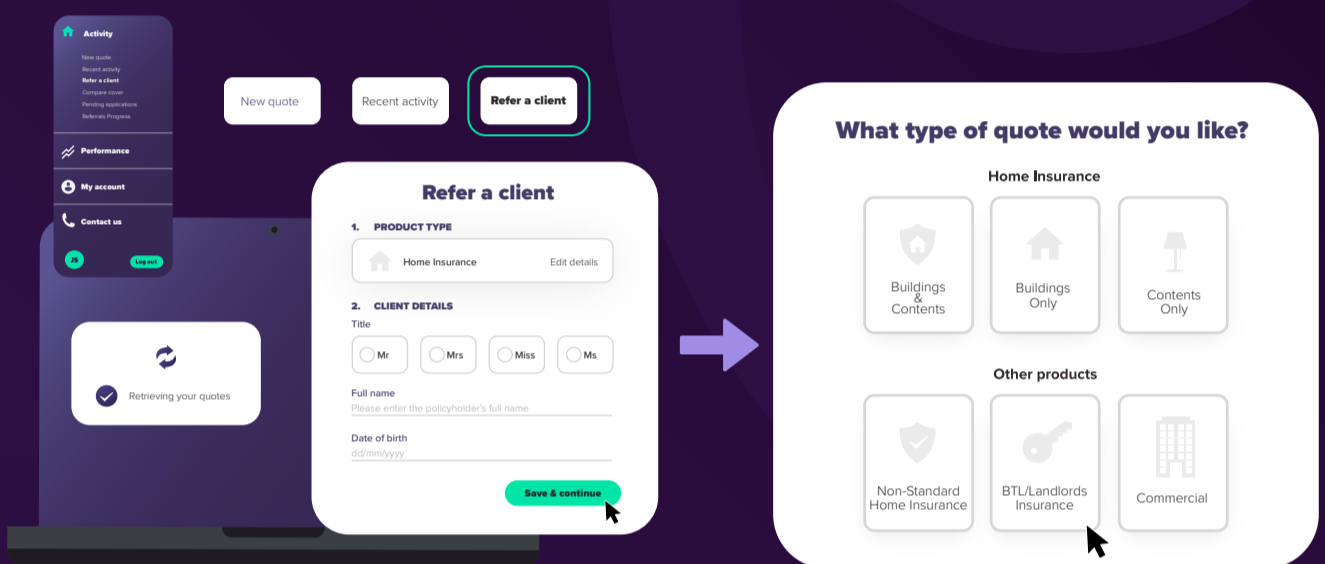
Activity

New quote
Recent activity
Refer a client
Compare cover
Pending applications
Referrals Progress

Performance

My account

Contact us

JS

Log out

New quote

Recent activity

Refer a client

Retrieving your quotes

Refer a client

1. PRODUCT TYPE

Home Insurance

Edit details

2. CLIENT DETAILS

Title

Mr

Mrs

Miss

Ms

Full name

Please enter the policyholder's full name

Date of birth

dd/mm/yyyy

Save & continue

What type of quote would you like?

Home Insurance

Buildings & Contents

Buildings Only

Contents Only

Other products

Non-Standard Home Insurance

BTL/Landlords Insurance

Commercial